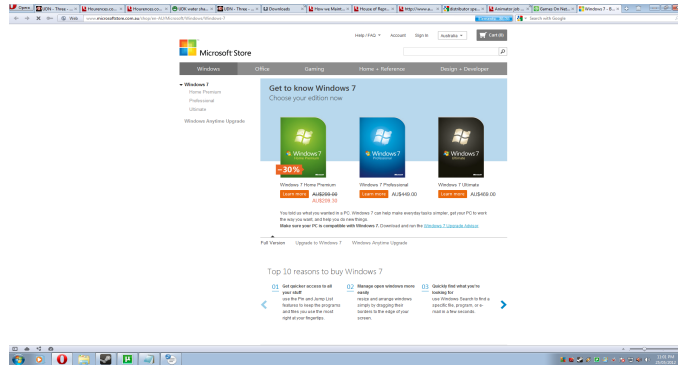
Opera | UON - Three ... | Housenscp.co... | Housenscp.co... | UON water sha... | UON - Three ... | Downloads | How we Maint... | House of Rep... | http://www.a... | distributor spa... | Animator job ... | Games On Net... | Windows 7 - B...

Web www.microsoftstore.com.au/shop/en-AU/Microsoft/Windows/Windows-7

Search with Google

Help / FAQ | Account | Sign in | Australia | Cart (0)

Microsoft Store

Windows | Office | Gaming | Home + Reference | Design + Developer

Windows 7
Home Premium
Professional
Ultimate

Windows Anytime Upgrade

Get to know Windows 7
Choose your edition now

-30%

Windows 7 Home Premium
Learn more AU$299.00 AU$209.30

Windows 7 Professional
Learn more AU$449.00

Windows 7 Ultimate
Learn more AU$469.00

You told us what you wanted in a PC. Windows 7 can help make everyday tasks simpler, get your PC to work the way you want, and help you do new things.
Make sure your PC is compatible with Windows 7. Download and run the Windows 7 Upgrade Advisor.

Full Version | Upgrade to Windows 7 | Windows Anytime Upgrade

Top 10 reasons to buy Windows 7

01 Get quicker access to all your stuff
Use the Pin and Jump List features to keep the programs and files you use the most right at your fingertips.

02 Manage open windows more easily
Resize and arrange windows simply by dragging their borders to the edge of your screen.

03 Quickly find what you're looking for
Use Windows Search to find a specific file, program, or e-mail in a few seconds.

12:01 PM
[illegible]